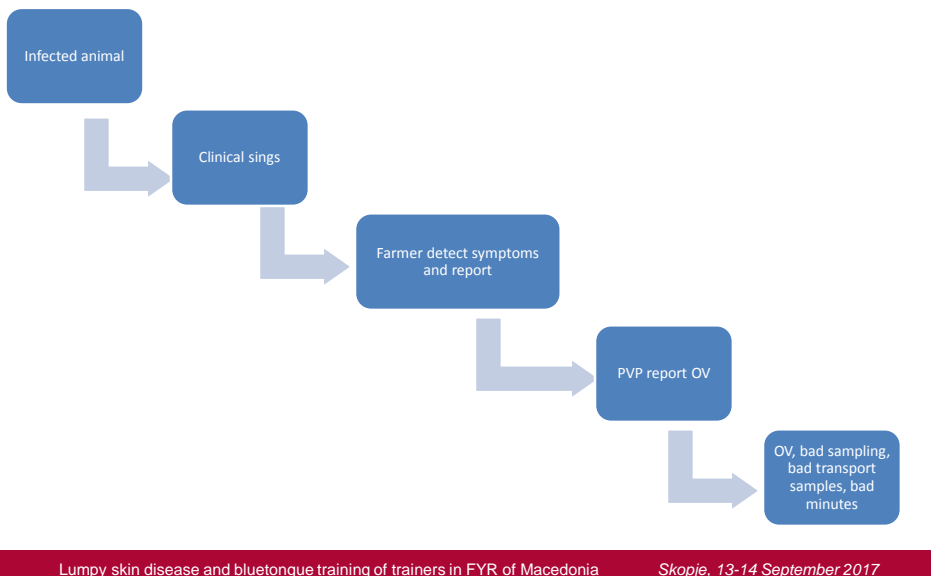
Infected animal

Clinical sings

Farmer detect symptoms and report

PVP report OV

OV, bad sampling, bad transport samples, bad minutes

Lumpy skin disease and bluetongue training of trainers in FYR of Macedonia

Skopje, 13-14 September 2017